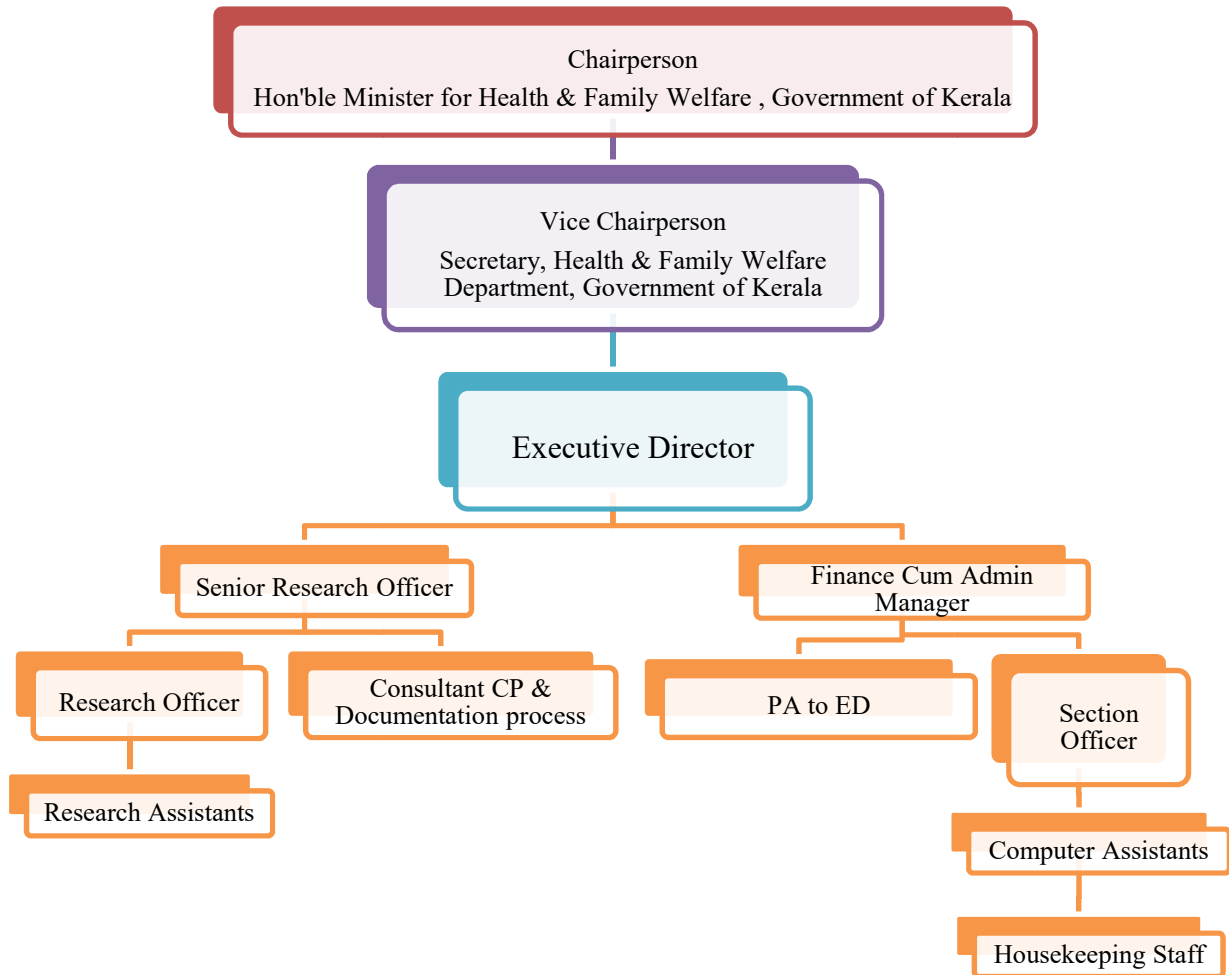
Chairperson
Hon'ble Minister for Health & Family Welfare , Government of Kerala

Vice Chairperson
Secretary, Health & Family Welfare Department, Government of Kerala

Executive Director

Senior Research Officer

Finance Cum Admin Manager

Research Officer

Consultant CP & Documentation process

PA to ED

Section Officer

Research Assistants

Computer Assistants

Housekeeping Staff